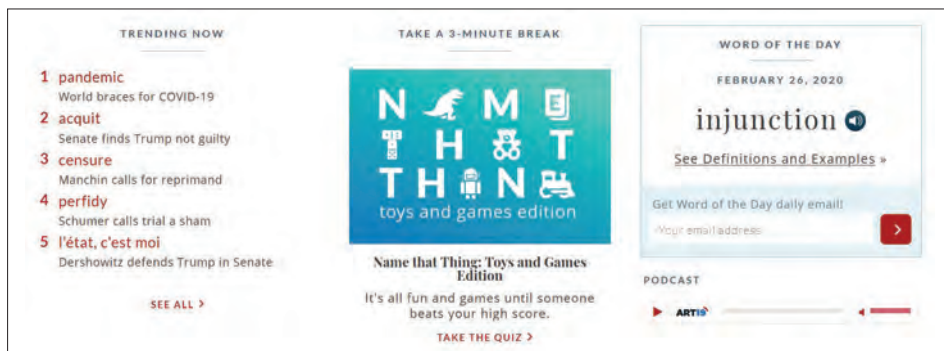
TRENDING NOW

1 pandemic
World braces for COVID-19

2 acquit
Senate finds Trump not guilty

3 censure
Manchin calls for reprimand

4 perfidy
Schumer calls trial a sham

5 l'état, c'est moi
Dershowitz defends Trump in Senate

SEE ALL ›

TAKE A 3-MINUTE BREAK

N M
TH T
TH N

toys and games edition

Name that Thing: Toys and Games Edition

It's all fun and games until someone beats your high score.

TAKE THE QUIZ ›

WORD OF THE DAY

FEBRUARY 26, 2020

injunction

See Definitions and Examples »

Get Word of the Day daily email!

Your email address

PODCAST

ART19